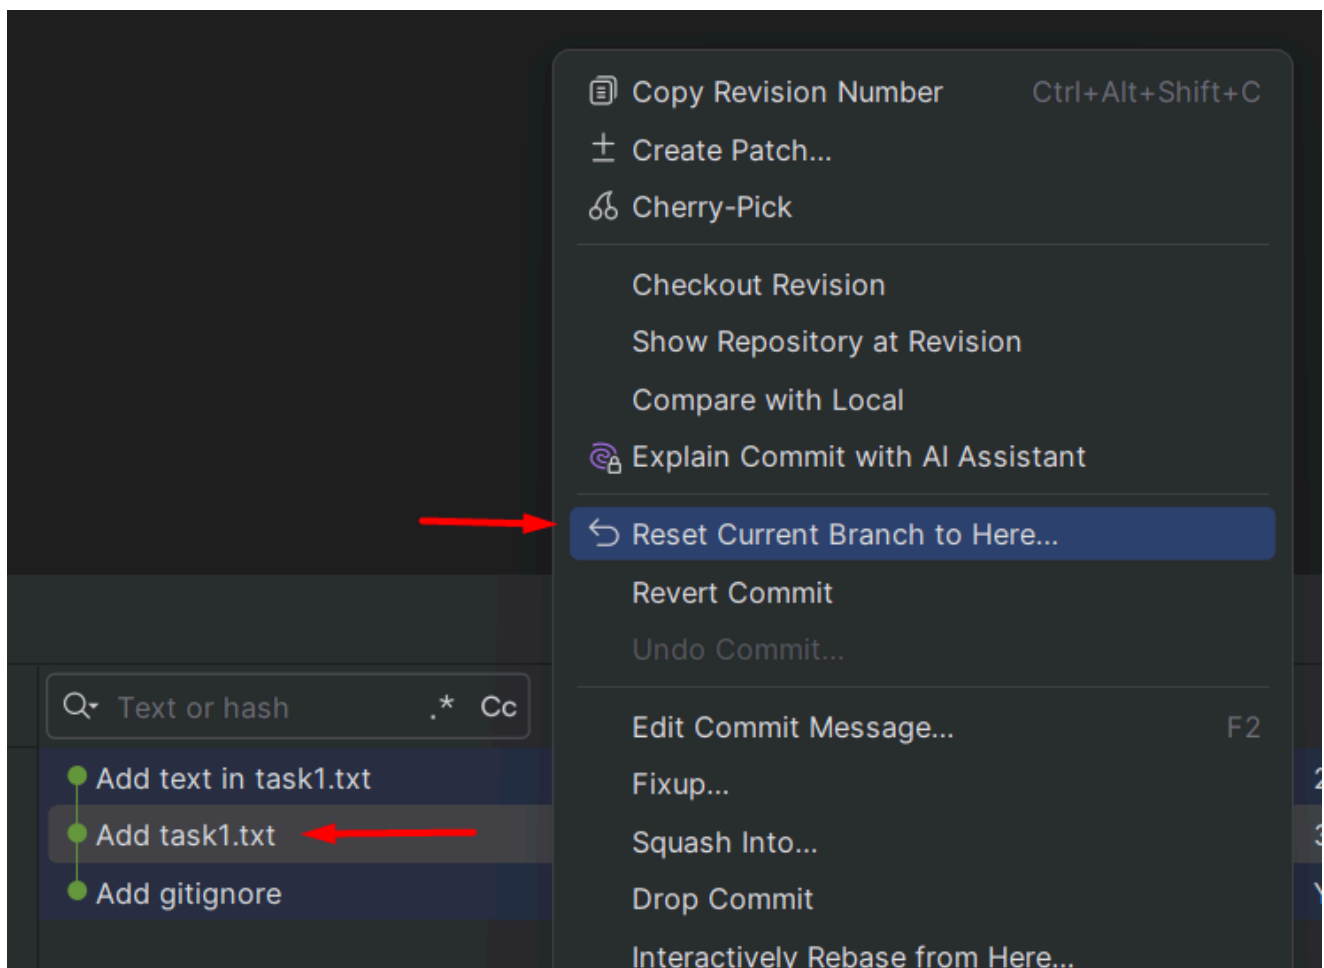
Copy Revision Number Ctrl+Alt+Shift+C
Create Patch...
Cherry-Pick

Checkout Revision
Show Repository at Revision
Compare with Local
Explain Commit with AI Assistant

Reset Current Branch to Here...
Revert Commit
Undo Commit...

Edit Commit Message... F2
Fixup...
Squash Into...
Drop Commit
Interactively Rebase from Here...

Text or hash .* Cc

Add text in task1.txt
Add task1.txt
Add gitignore